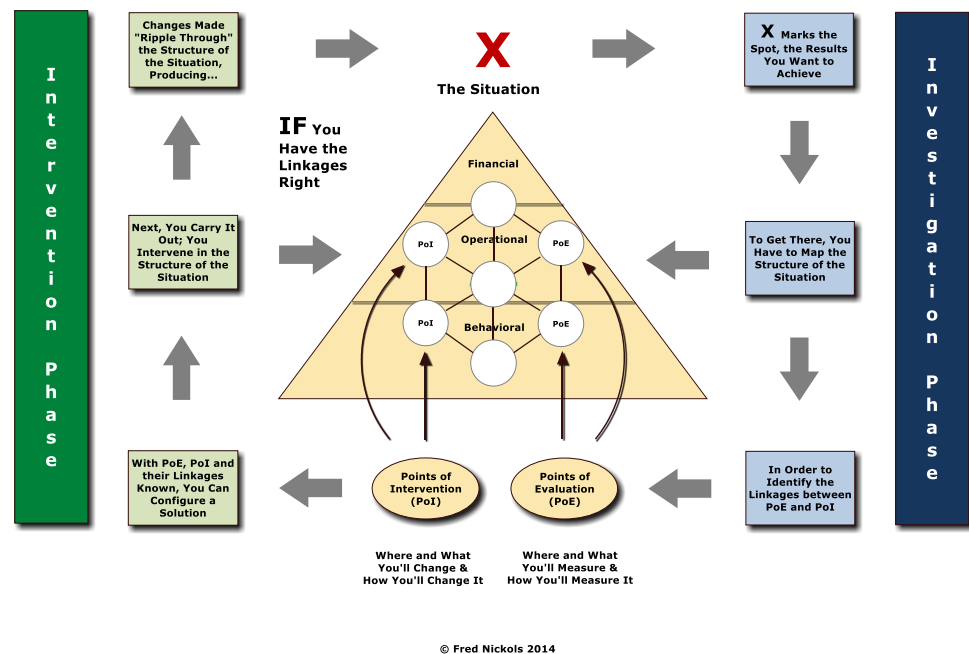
Intervention Phase

Changes Made "Ripple Through" the Structure of the Situation, Producing...

X

The Situation

X Marks the Spot, the Results You Want to Achieve

Investigation Phase

IF You Have the Linkages Right

Financial

Operational

PoI

PoE

PoI

PoE

Behavioral

Next, You Carry It Out; You Intervene in the Structure of the Situation

To Get There, You Have to Map the Structure of the Situation

With PoE, PoI and their Linkages Known, You Can Configure a Solution

Points of Intervention (PoI)

Points of Evaluation (PoE)

In Order to Identify the Linkages between PoE and PoI

Where and What You'll Change & How You'll Change It

Where and What You'll Measure & How You'll Measure It

© Fred Nickols 2014